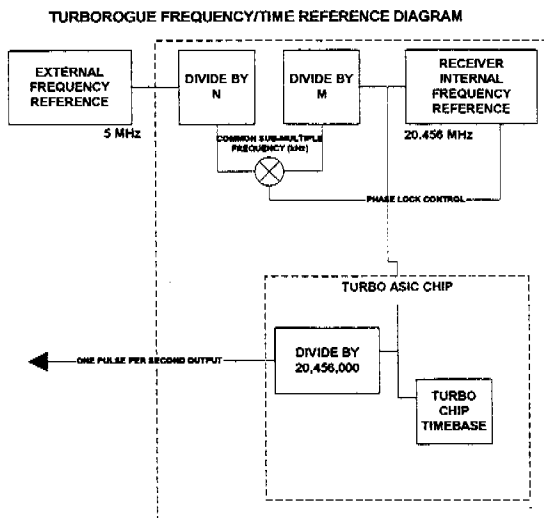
TURBOROGUE FREQUENCY/TIME REFERENCE DIAGRAM

EXTERNAL FREQUENCY REFERENCE

5 MHz

DIVIDE BY N

DIVIDE BY M

RECEIVER INTERNAL FREQUENCY REFERENCE

20.456 MHz

COMMON SUB-MULTIPLE FREQUENCY (kHz)

PHASE LOCK CONTROL

TURBO ASIC CHIP

ONE PULSE PER SECOND OUTPUT

DIVIDE BY 20,456,000

TURBO CHIP TIMEBASE